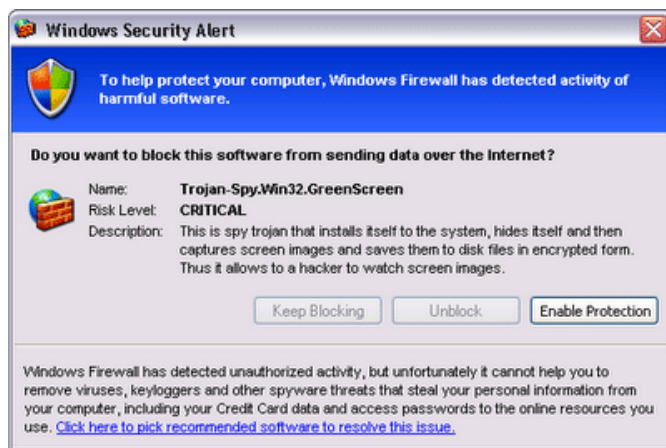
Windows Security Alert

To help protect your computer, Windows Firewall has detected activity of harmful software.

Do you want to block this software from sending data over the Internet?

| Name: | Trojan-Spy.Win32.GreenScreen |
|---|---|
| Risk Level: | CRITICAL |
| Description: | This is spy trojan that installs itself to the system, hides itself and then captures screen images and saves them to disk files in encrypted form. Thus it allows to a hacker to watch screen images. |

Keep Blocking Unblock Enable Protection

Windows Firewall has detected unauthorized activity, but unfortunately it cannot help you to remove viruses, keyloggers and other spyware threats that steal your personal information from your computer, including your Credit Card data and access passwords to the online resources you use. Click here to pick recommended software to resolve this issue.